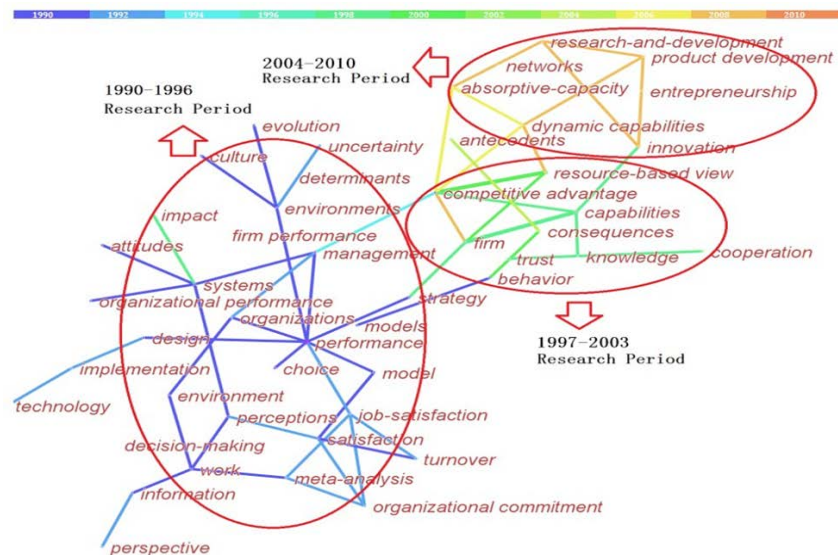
1990 1992 1994 1996 1998 2000 2002 2004 2006 2008 2010

2004-2010
Research Period

1990-1996
Research Period

research-and-development
networks
product development
absorptive-capacity
entrepreneurship
dynamic capabilities
antecedents
innovation
evolution
uncertainty
culture
determinants
resource-based view
environments
competitive advantage
impact
capabilities
firm performance
consequences
attitudes
management
firm
trust
knowledge
cooperation
systems
behavior
strategy
organizational performance
organizations
models
design
performance
1997-2003
Research Period
implementation
choice
model
environment
technology
perceptions
job-satisfaction
decision-making
satisfaction
turnover
work
meta-analysis
information
organizational commitment
perspective